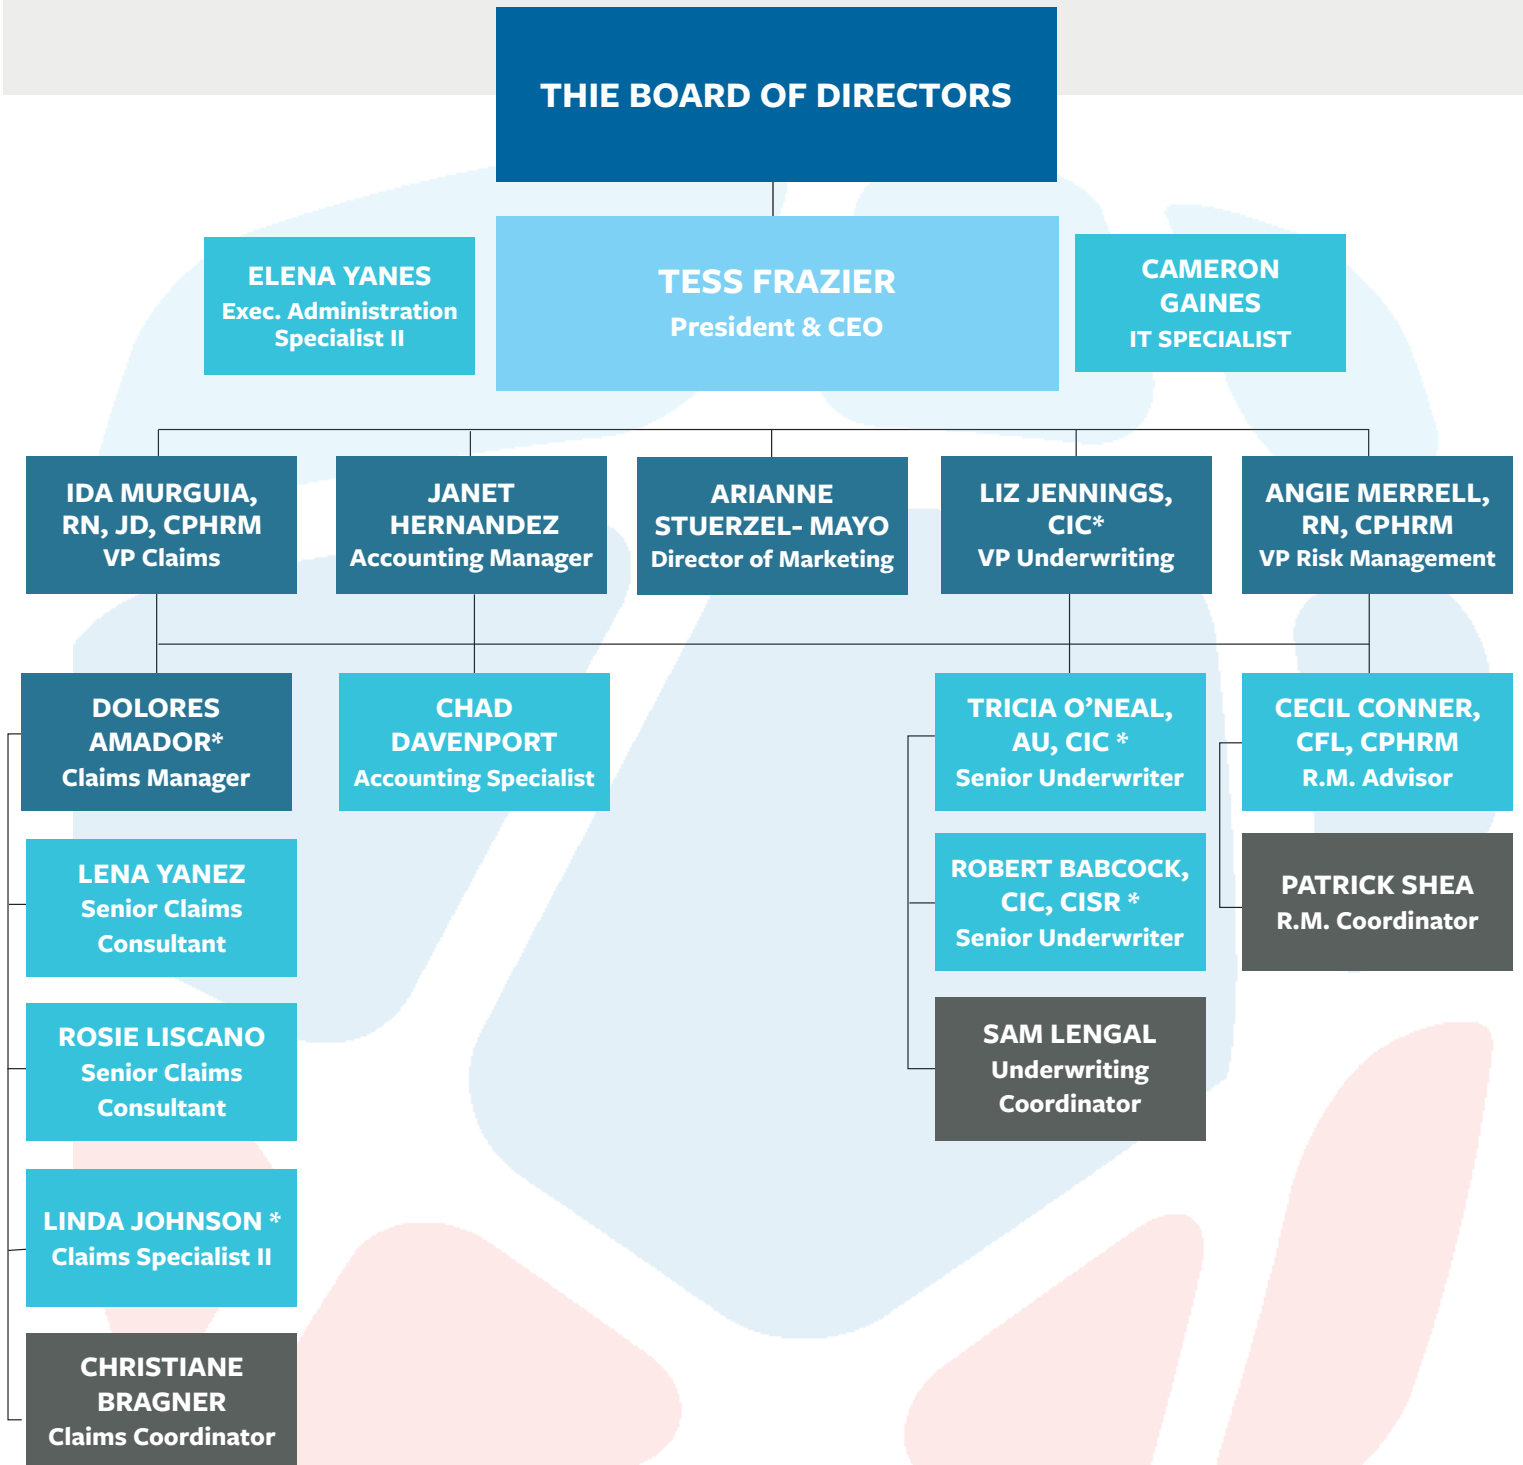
THIE BOARD OF DIRECTORS

ELENA YANES
Exec. Administration Specialist II

TESS FRAZIER
President & CEO

CAMERON GAINES
IT SPECIALIST

IDA MURGUIA, RN, JD, CPHRM
VP Claims

JANET HERNANDEZ
Accounting Manager

ARIANNE STUERZEL- MAYO
Director of Marketing

LIZ JENNINGS, CIC*
VP Underwriting

ANGIE MERRELL, RN, CPHRM
VP Risk Management

DOLORES AMADOR*
Claims Manager

CHAD DAVENPORT
Accounting Specialist

TRICIA O'NEAL, AU, CIC *
Senior Underwriter

CECIL CONNER, CFL, CPHRM
R.M. Advisor

LENA YANEZ
Senior Claims Consultant

ROBERT BABCOCK, CIC, CISR *
Senior Underwriter

PATRICK SHEA
R.M. Coordinator

ROSIE LISCANO
Senior Claims Consultant

SAM LENGAL
Underwriting Coordinator

LINDA JOHNSON *
Claims Specialist II

CHRISTIANE BRAGNER
Claims Coordinator